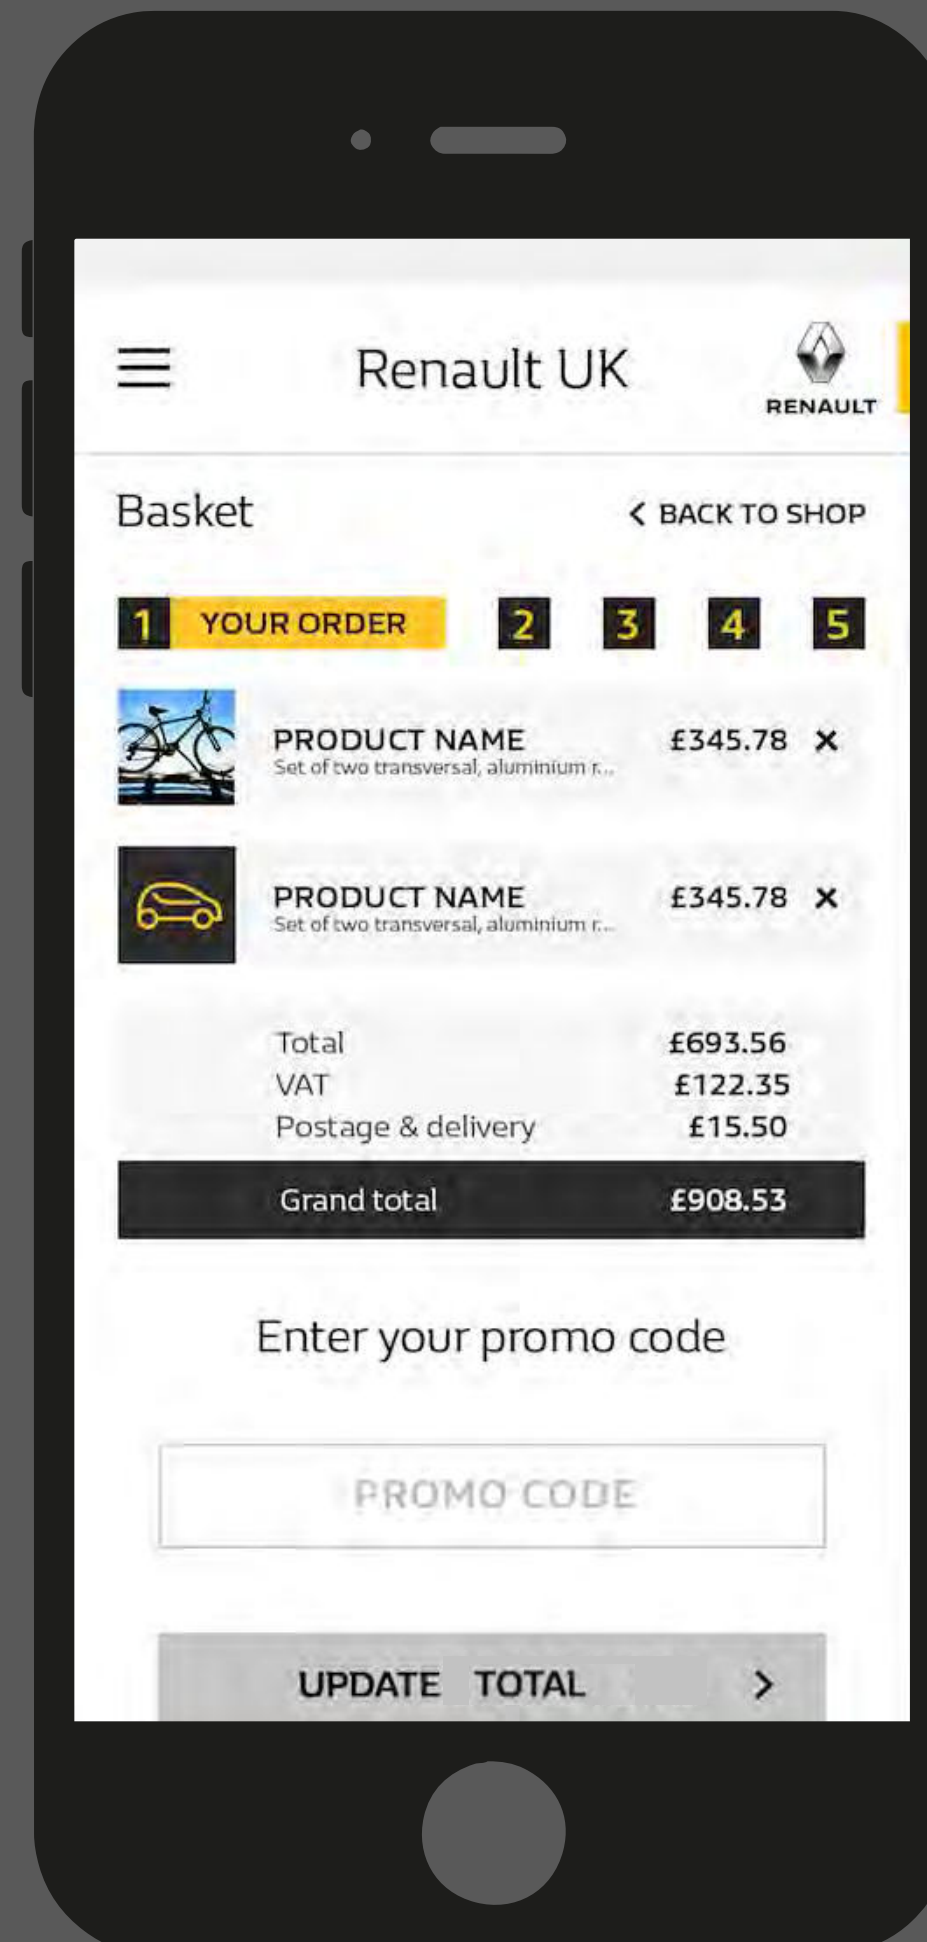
Renault UK

RENAULT

Basket

< BACK TO SHOP

1 YOUR ORDER 2 3 4 5

PRODUCT NAME
Set of two transversal, aluminium r...
£345.78 ×

PRODUCT NAME
Set of two transversal, aluminium r...
£345.78 ×

| | |
|---|---|
| Total | £693.56 |
| VAT | £122.35 |
| Postage & delivery | £15.50 |
| Grand total | £908.53 |

Enter your promo code

PROMO CODE

UPDATE TOTAL >